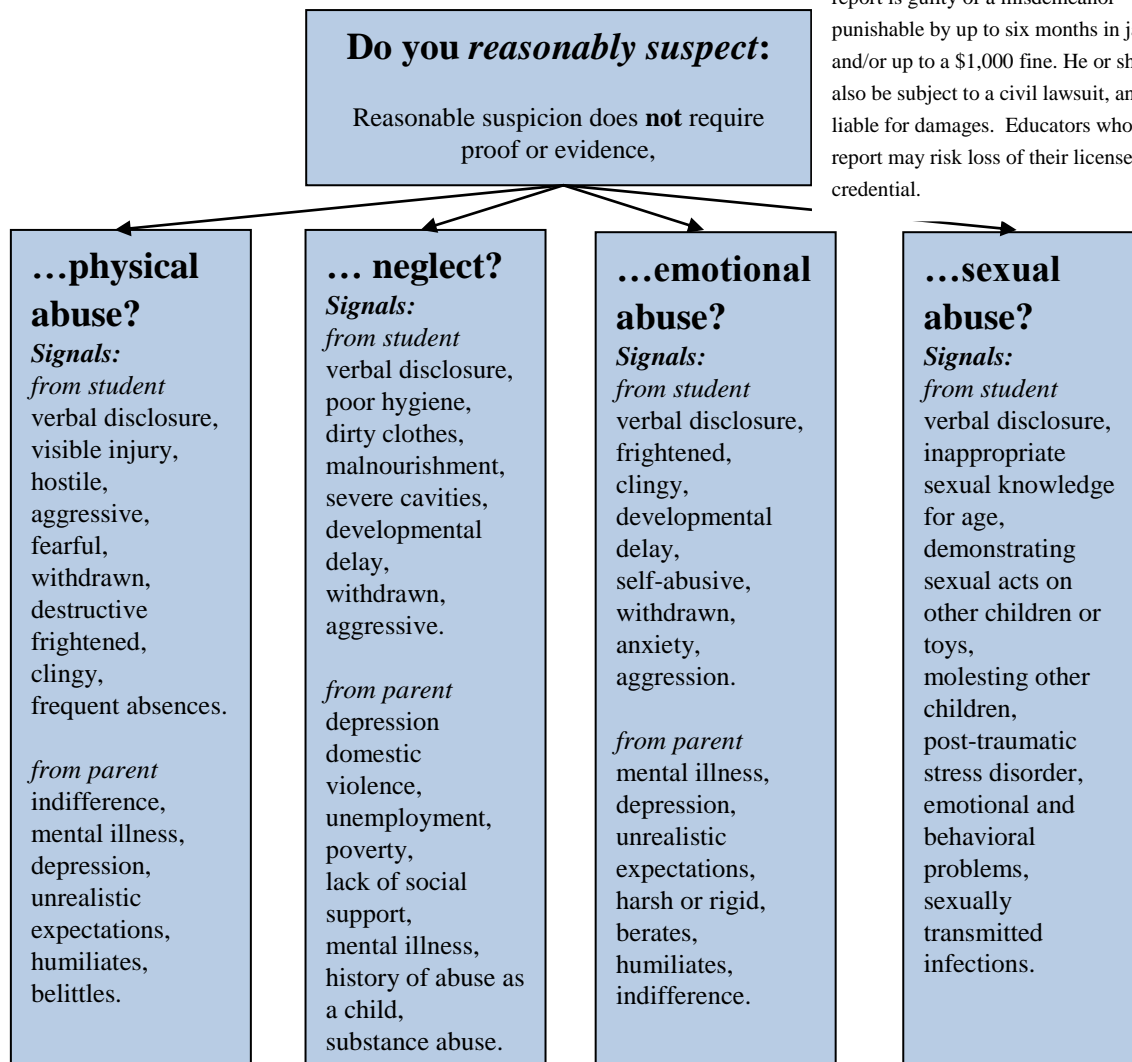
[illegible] report is guilty of a misdemeanor punishable by up to six months in j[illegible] and/or up to a \$1,000 fine. He or sh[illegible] also be subject to a civil lawsuit, an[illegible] liable for damages. Educators who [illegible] report may risk loss of their license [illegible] credential.

**Do you *reasonably suspect*:**

Reasonable suspicion does **not** require proof or evidence,

**…physical abuse?**
***Signals:***
*from student*
verbal disclosure, visible injury, hostile, aggressive, fearful, withdrawn, destructive frightened, clingy, frequent absences.

*from parent*
indifference, mental illness, depression, unrealistic expectations, humiliates, belittles.

**… neglect?**
***Signals:***
*from student*
verbal disclosure, poor hygiene, dirty clothes, malnourishment, severe cavities, developmental delay, withdrawn, aggressive.

*from parent*
depression domestic violence, unemployment, poverty, lack of social support, mental illness, history of abuse as a child, substance abuse.

**…emotional abuse?**
***Signals:***
*from student*
verbal disclosure, frightened, clingy, developmental delay, self-abusive, withdrawn, anxiety, aggression.

*from parent*
mental illness, depression, unrealistic expectations, harsh or rigid, berates, humiliates, indifference.

**…sexual abuse?**
***Signals:***
*from student*
verbal disclosure, inappropriate sexual knowledge for age, demonstrating sexual acts on other children or toys, molesting other children, post-traumatic stress disorder, emotional and behavioral problems, sexually transmitted infections.